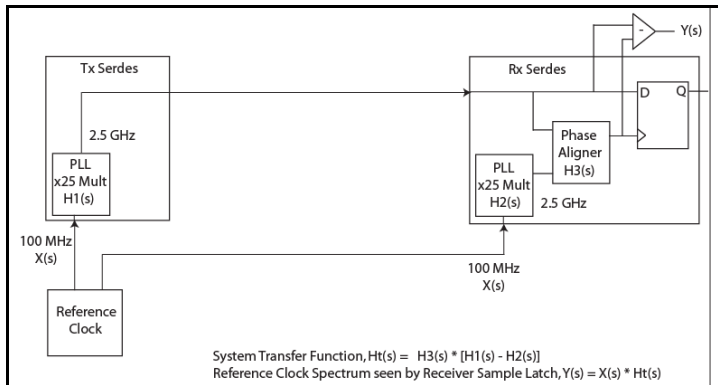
Y(s)

-

Tx Serdes

Rx Serdes

D

Q

2.5 GHz

Phase Aligner H3(s)

PLL x25 Mult H1(s)

PLL x25 Mult H2(s)

2.5 GHz

100 MHz X(s)

100 MHz X(s)

Reference Clock

System Transfer Function, Ht(s) = H3(s) * [H1(s) - H2(s)]
Reference Clock Spectrum seen by Receiver Sample Latch, Y(s) = X(s) * Ht(s)